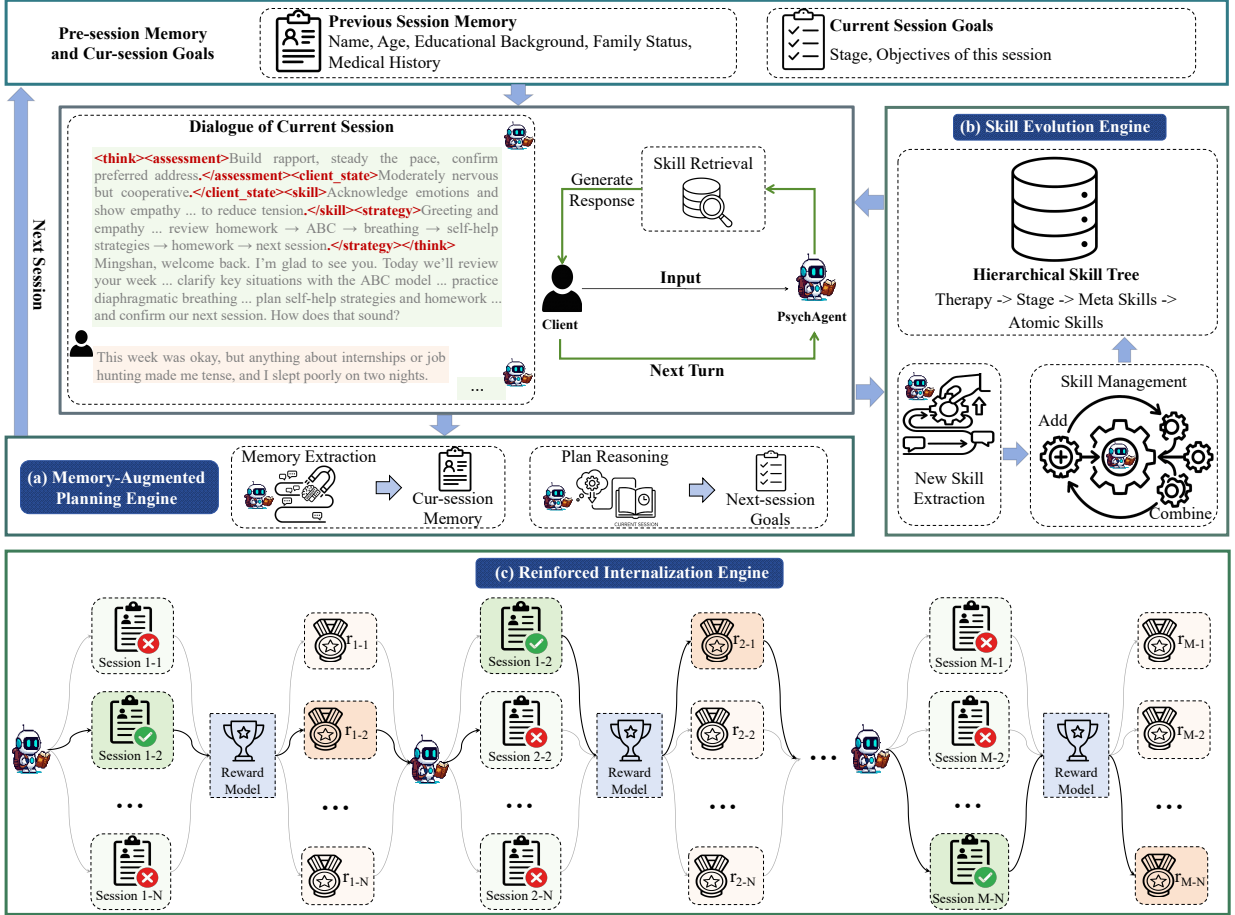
Pre-session Memory and Cur-session Goals

Previous Session Memory
Name, Age, Educational Background, Family Status, Medical History

Current Session Goals
Stage, Objectives of this session

Next Session

Dialogue of Current Session

<think><assessment>Build rapport, steady the pace, confirm preferred address.</assessment><client_state>Moderately nervous but cooperative.</client_state><skill>Acknowledge emotions and show empathy ... to reduce tension.</skill><strategy>Greeting and empathy ... review homework → ABC → breathing → self-help strategies → homework → next session.</strategy></think>
Mingshan, welcome back. I'm glad to see you. Today we'll review your week ... clarify key situations with the ABC model ... practice diaphragmatic breathing ... plan self-help strategies and homework ... and confirm our next session. How does that sound?

This week was okay, but anything about internships or job hunting made me tense, and I slept poorly on two nights.

...

Generate Response

Skill Retrieval

Input

Client

PsychAgent

Next Turn

(b) Skill Evolution Engine

Hierarchical Skill Tree
Therapy -> Stage -> Meta Skills -> Atomic Skills

New Skill Extraction

Skill Management

Add

Combine

(a) Memory-Augmented Planning Engine

Memory Extraction

Cur-session Memory

Plan Reasoning

CURRENT SESSION

Next-session Goals

(c) Reinforced Internalization Engine

Session 1-1

Session 1-2

...

Session 1-N

Reward Model

$r_{1-1}$

$r_{1-2}$

...

$r_{1-N}$

Session 1-2

Session 2-2

...

Session 2-N

Reward Model

$r_{2-1}$

$r_{2-2}$

...

$r_{2-N}$

...

Session M-1

Session M-2

...

Session M-N

Reward Model

$r_{M-1}$

$r_{M-2}$

...

$r_{M-N}$